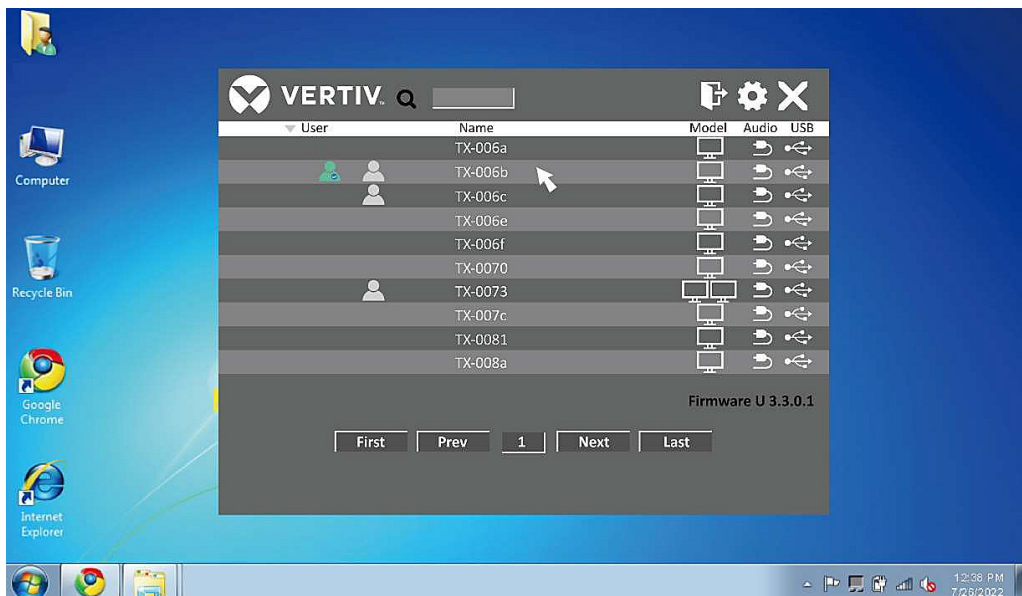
Computer

Recycle Bin

Google Chrome

Internet Explorer

VERTIV.

| User | Name | Model | Audio | USB |
|---|---|---|---|---|
| | TX-006a | | | |
| | TX-006b | | | |
| | TX-006c | | | |
| | TX-006e | | | |
| | TX-006f | | | |
| | TX-0070 | | | |
| | TX-0073 | | | |
| | TX-007c | | | |
| | TX-0081 | | | |
| | TX-008a | | | |

Firmware U 3.3.0.1

First Prev 1 Next Last

12:38 PM
7/26/2022